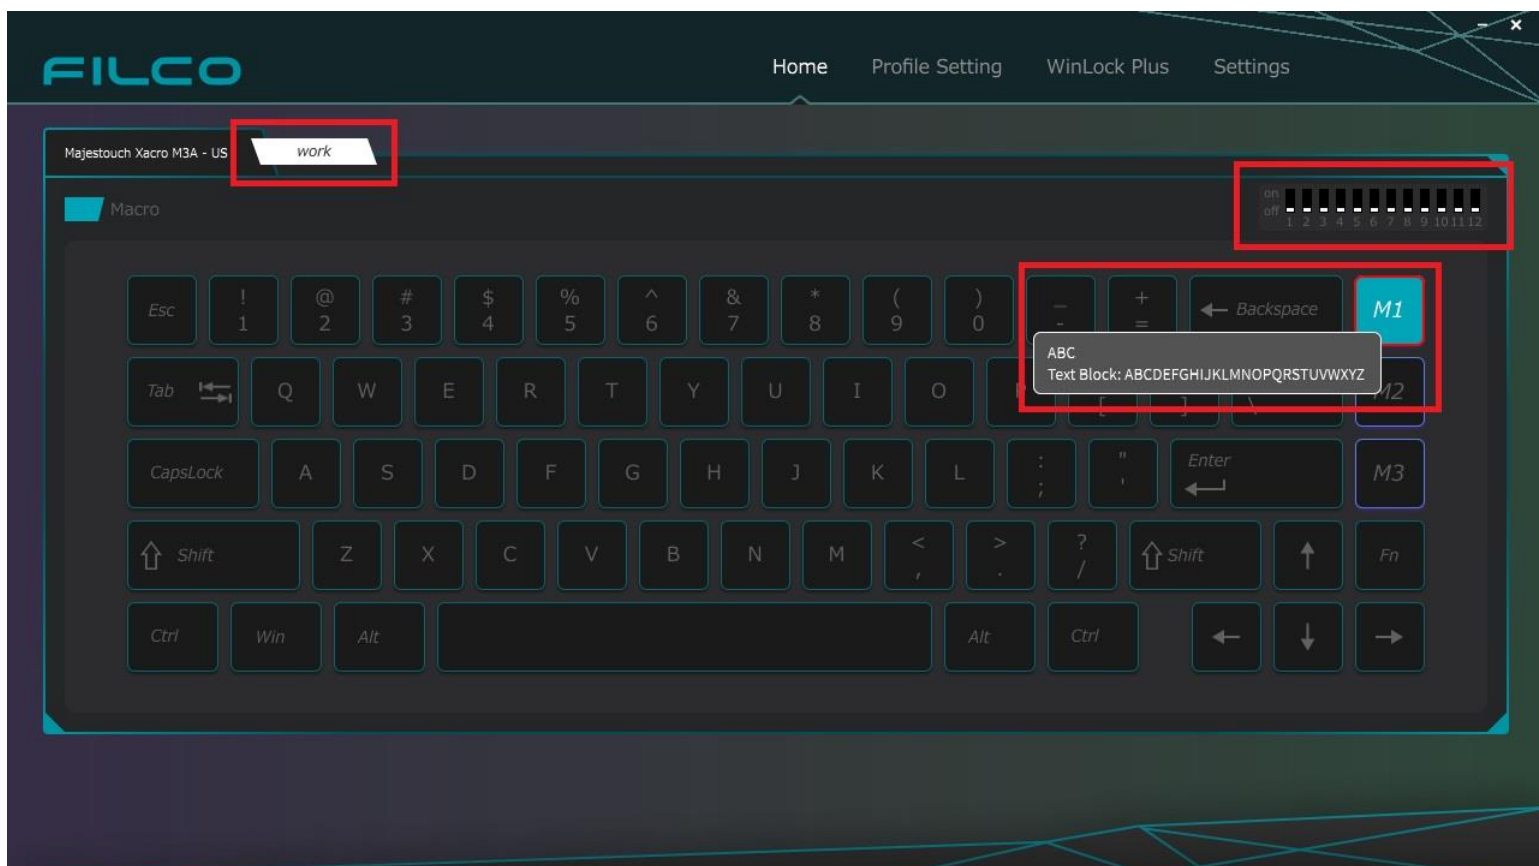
FILCO

Home Profile Setting WinLock Plus Settings

Majestouch Xacro M3A - US work

Macro

on
off 1 2 3 4 5 6 7 8 9 10 11 12

Esc ! 1 @ 2 # 3 $ 4 % 5 ^ 6 & 7 * 8 ( 9 ) 0 _ - + = Backspace M1

Tab Q W E R T Y U I O M2

ABC
Text Block: ABCDEFGHIJKLMNOPQRSTUVWXYZ

CapsLock A S D F G H J K L : ; " ' Enter M3

Shift Z X C V B N M < , > . ? / Shift Fn

Ctrl Win Alt Alt Ctrl